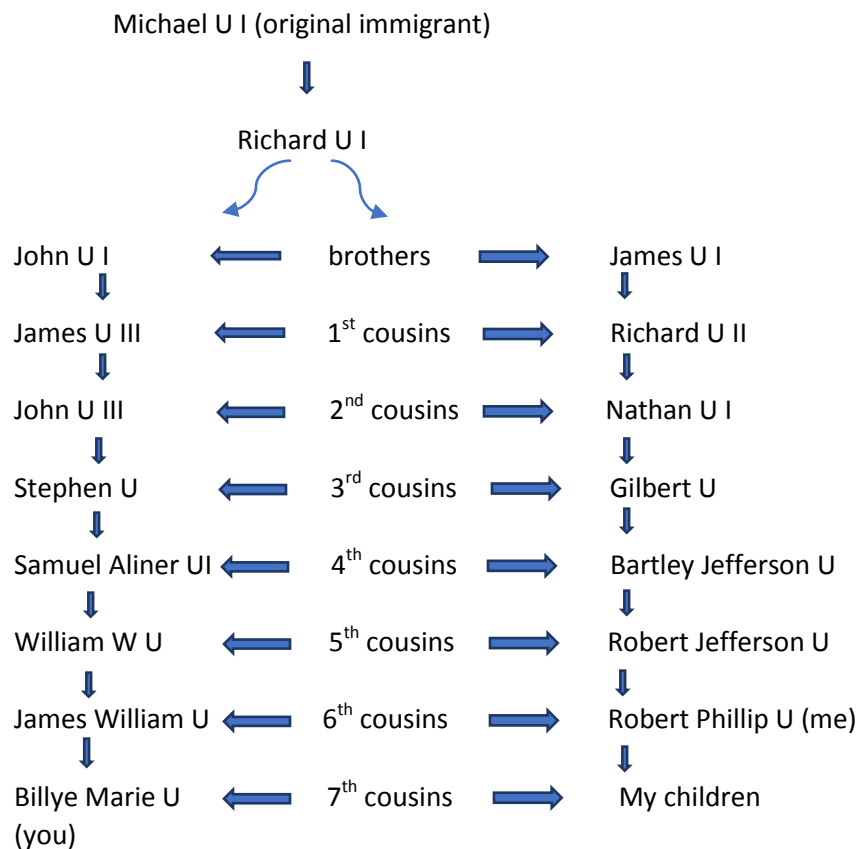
Michael U I (original immigrant)

Richard U I

John U I brothers James U I

James U III $1^{st}$ cousins Richard U II

John U III $2^{nd}$ cousins Nathan U I

Stephen U $3^{rd}$ cousins Gilbert U

Samuel Aliner UI $4^{th}$ cousins Bartley Jefferson U

William W U $5^{th}$ cousins Robert Jefferson U

James William U $6^{th}$ cousins Robert Phillip U (me)

Billye Marie U (you) $7^{th}$ cousins My children